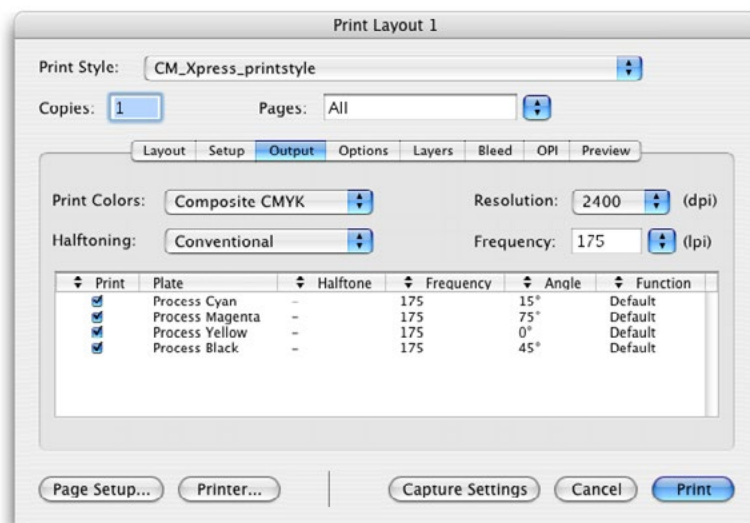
Print Layout 1

Print Style: CM_Xpress_printstyle

Copies: 1 Pages: All

Layout Setup Output Options Layers Bleed OPI Preview

Print Colors: Composite CMYK Resolution: 2400 (dpi)

Halftoning: Conventional Frequency: 175 (lpi)

| Print | Plate | Halftone | Frequency | Angle | Function |
|---|---|---|---|---|---|
| ☑ | Process Cyan | – | 175 | 15° | Default |
| ☑ | Process Magenta | – | 175 | 75° | Default |
| ☑ | Process Yellow | – | 175 | 0° | Default |
| ☑ | Process Black | – | 175 | 45° | Default |

Page Setup... Printer... Capture Settings Cancel Print